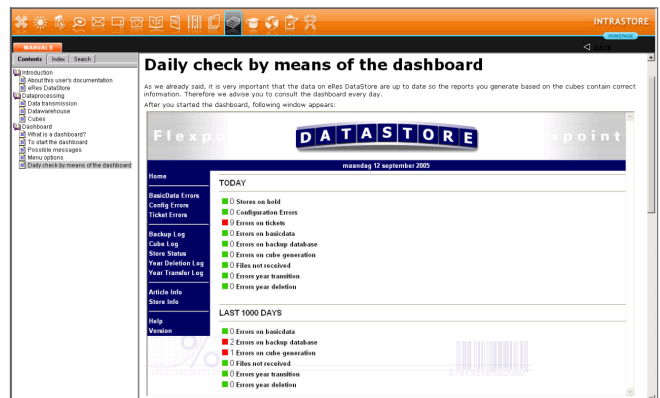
INTRASTORE

HOMEPAGE

MANUALS

Contents | Index | Search

Introduction
About this user's documentation
eRes DataStore
Dataprocessing
Data transmission
Datawarehouse
Cubes
Dashboard
What is a dashboard?
To start the dashboard
Possible messages
Menu options
Daily check by means of the dashboard

Daily check by means of the dashboard

As we already said, it is very important that the data on eRes DataStore are up to date so the reports you generate based on the cubes contain correct information. Therefore we advise you to consult the dashboard every day.

After you started the dashboard, following window appears:

Flexpo

DATASTORE

point

maandag 12 september 2005

Home

BasicData Errors
Config Errors
Ticket Errors

Backup Log
Cube Log
Store Status
Year Deletion Log
Year Transfer Log

Article Info
Store Info

Help
Version

TODAY

0 Stores on hold
0 Configuration Errors
9 Errors on tickets
0 Errors on basicdata
0 Errors on backup database
0 Errors on cube generation
0 Files not received
0 Errors year transition
0 Errors year deletion

LAST 1000 DAYS

0 Errors on basicdata
2 Errors on backup database
1 Errors on cube generation
0 Files not received
0 Errors year transition
0 Errors year deletion